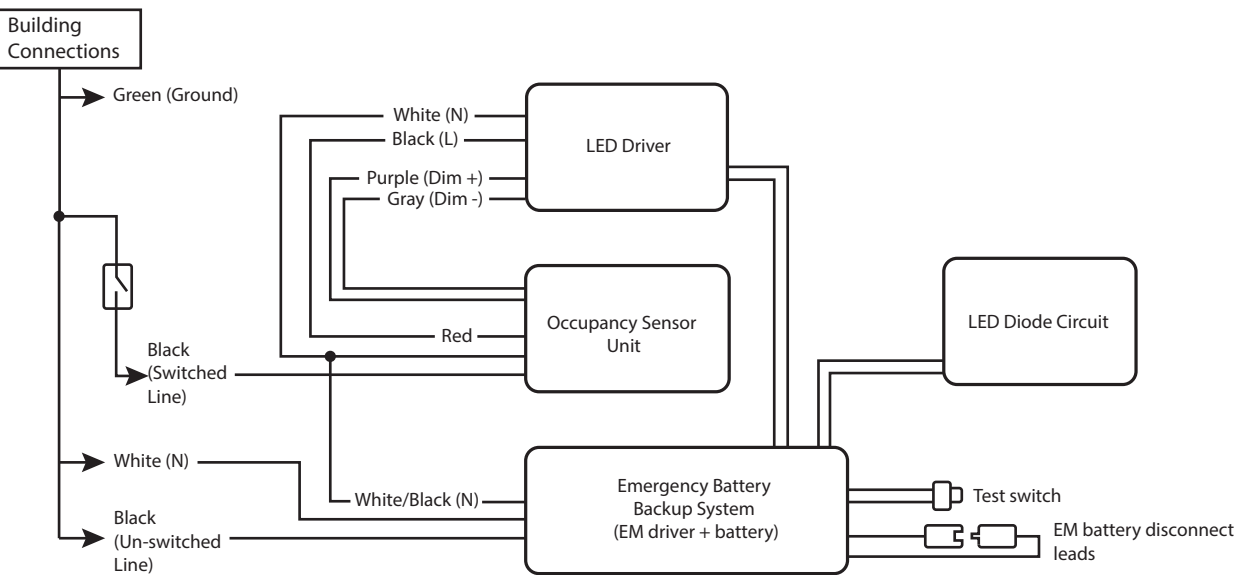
Building Connections

Green (Ground)

White (N)

Black (L)

Purple (Dim +)

Gray (Dim -)

LED Driver

Occupancy Sensor Unit

Red

LED Diode Circuit

Black (Switched Line)

White (N)

White/Black (N)

Black (Un-switched Line)

Emergency Battery Backup System (EM driver + battery)

Test switch

EM battery disconnect leads